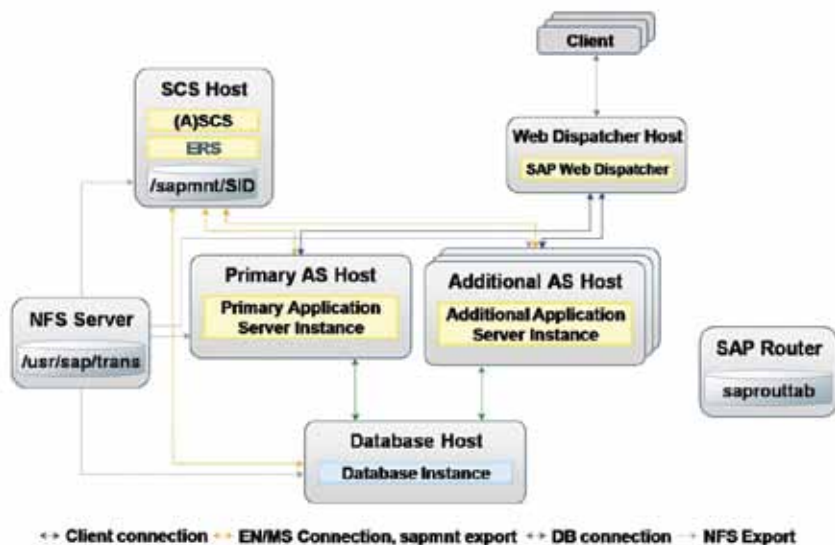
Client

SCS Host
(A)SCS
ERS
/sapmnt/SID

Web Dispatcher Host
SAP Web Dispatcher

Primary AS Host
Primary Application Server Instance

Additional AS Host
Additional Application Server Instance

NFS Server
/usr/sap/trans

SAP Router
saprouttab

Database Host
Database Instance

Client connection EN/MS Connection, sapmnt export DB connection NFS Export